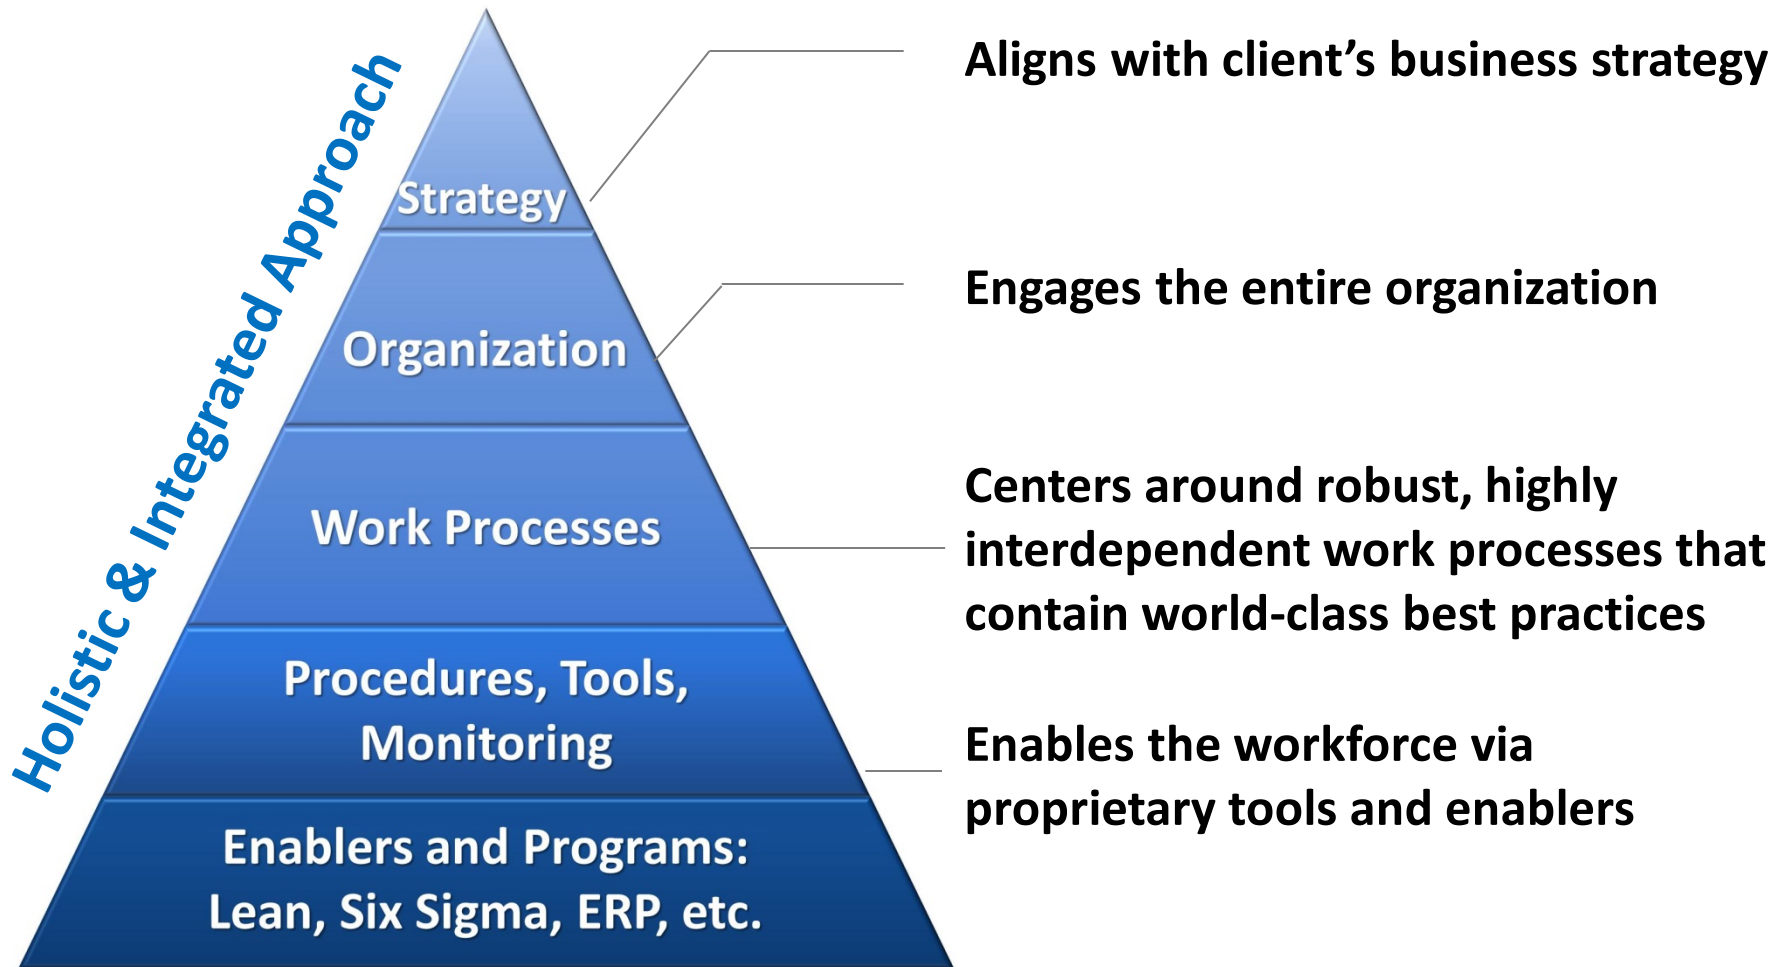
Holistic & Integrated Approach

Strategy

Organization

Work Processes

Procedures, Tools, Monitoring

Enablers and Programs: Lean, Six Sigma, ERP, etc.

Aligns with client's business strategy

Engages the entire organization

Centers around robust, highly interdependent work processes that contain world-class best practices

Enables the workforce via proprietary tools and enablers